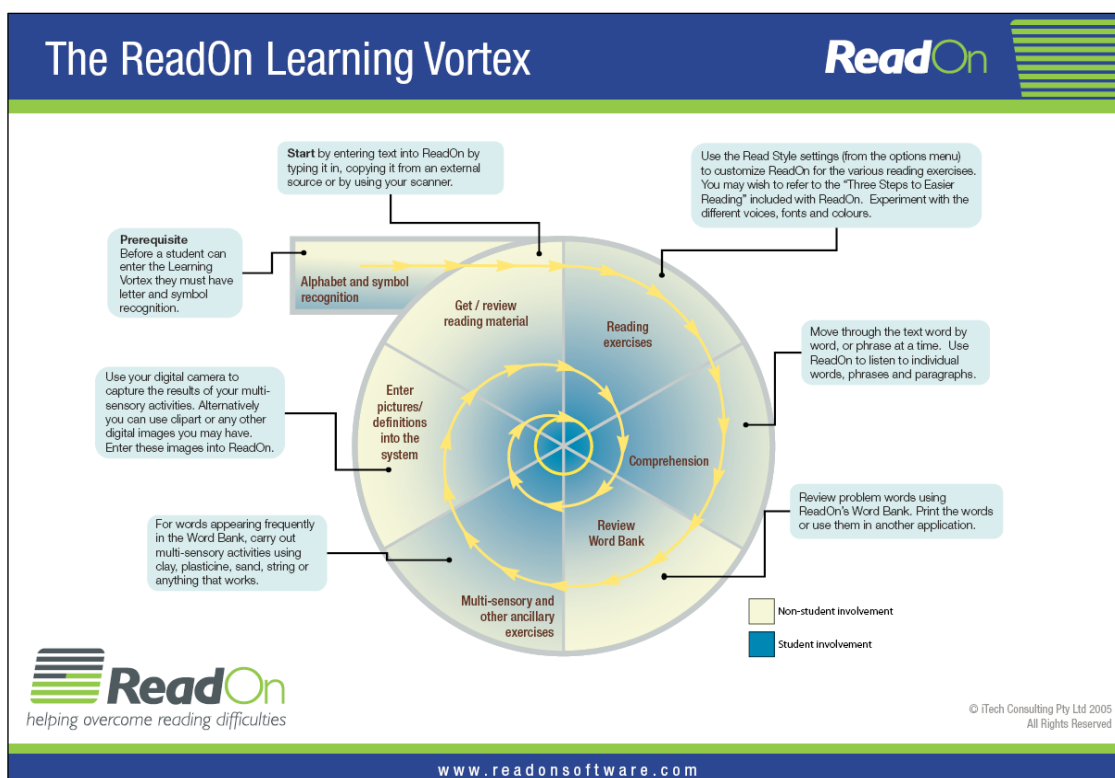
The ReadOn Learning Vortex

ReadOn

Start by entering text into ReadOn by typing it in, copying it from an external source or by using your scanner.

Use the Read Style settings (from the options menu) to customize ReadOn for the various reading exercises. You may wish to refer to the "Three Steps to Easier Reading" included with ReadOn. Experiment with the different voices, fonts and colours.

Prerequisite
Before a student can enter the Learning Vortex they must have letter and symbol recognition.

Alphabet and symbol recognition

Get / review reading material

Reading exercises

Move through the text word by word, or phrase at a time. Use ReadOn to listen to individual words, phrases and paragraphs.

Use your digital camera to capture the results of your multi-sensory activities. Alternatively you can use clipart or any other digital images you may have. Enter these images into ReadOn.

Enter pictures/ definitions into the system

Comprehension

Review problem words using ReadOn's Word Bank. Print the words or use them in another application.

Review Word Bank

For words appearing frequently in the Word Bank, carry out multi-sensory activities using clay, plasticine, sand, string or anything that works.

Multi-sensory and other ancillary exercises

Non-student involvement

Student involvement

ReadOn
helping overcome reading difficulties

© iTech Consulting Pty Ltd 2005
All Rights Reserved

www.readonsoftware.com